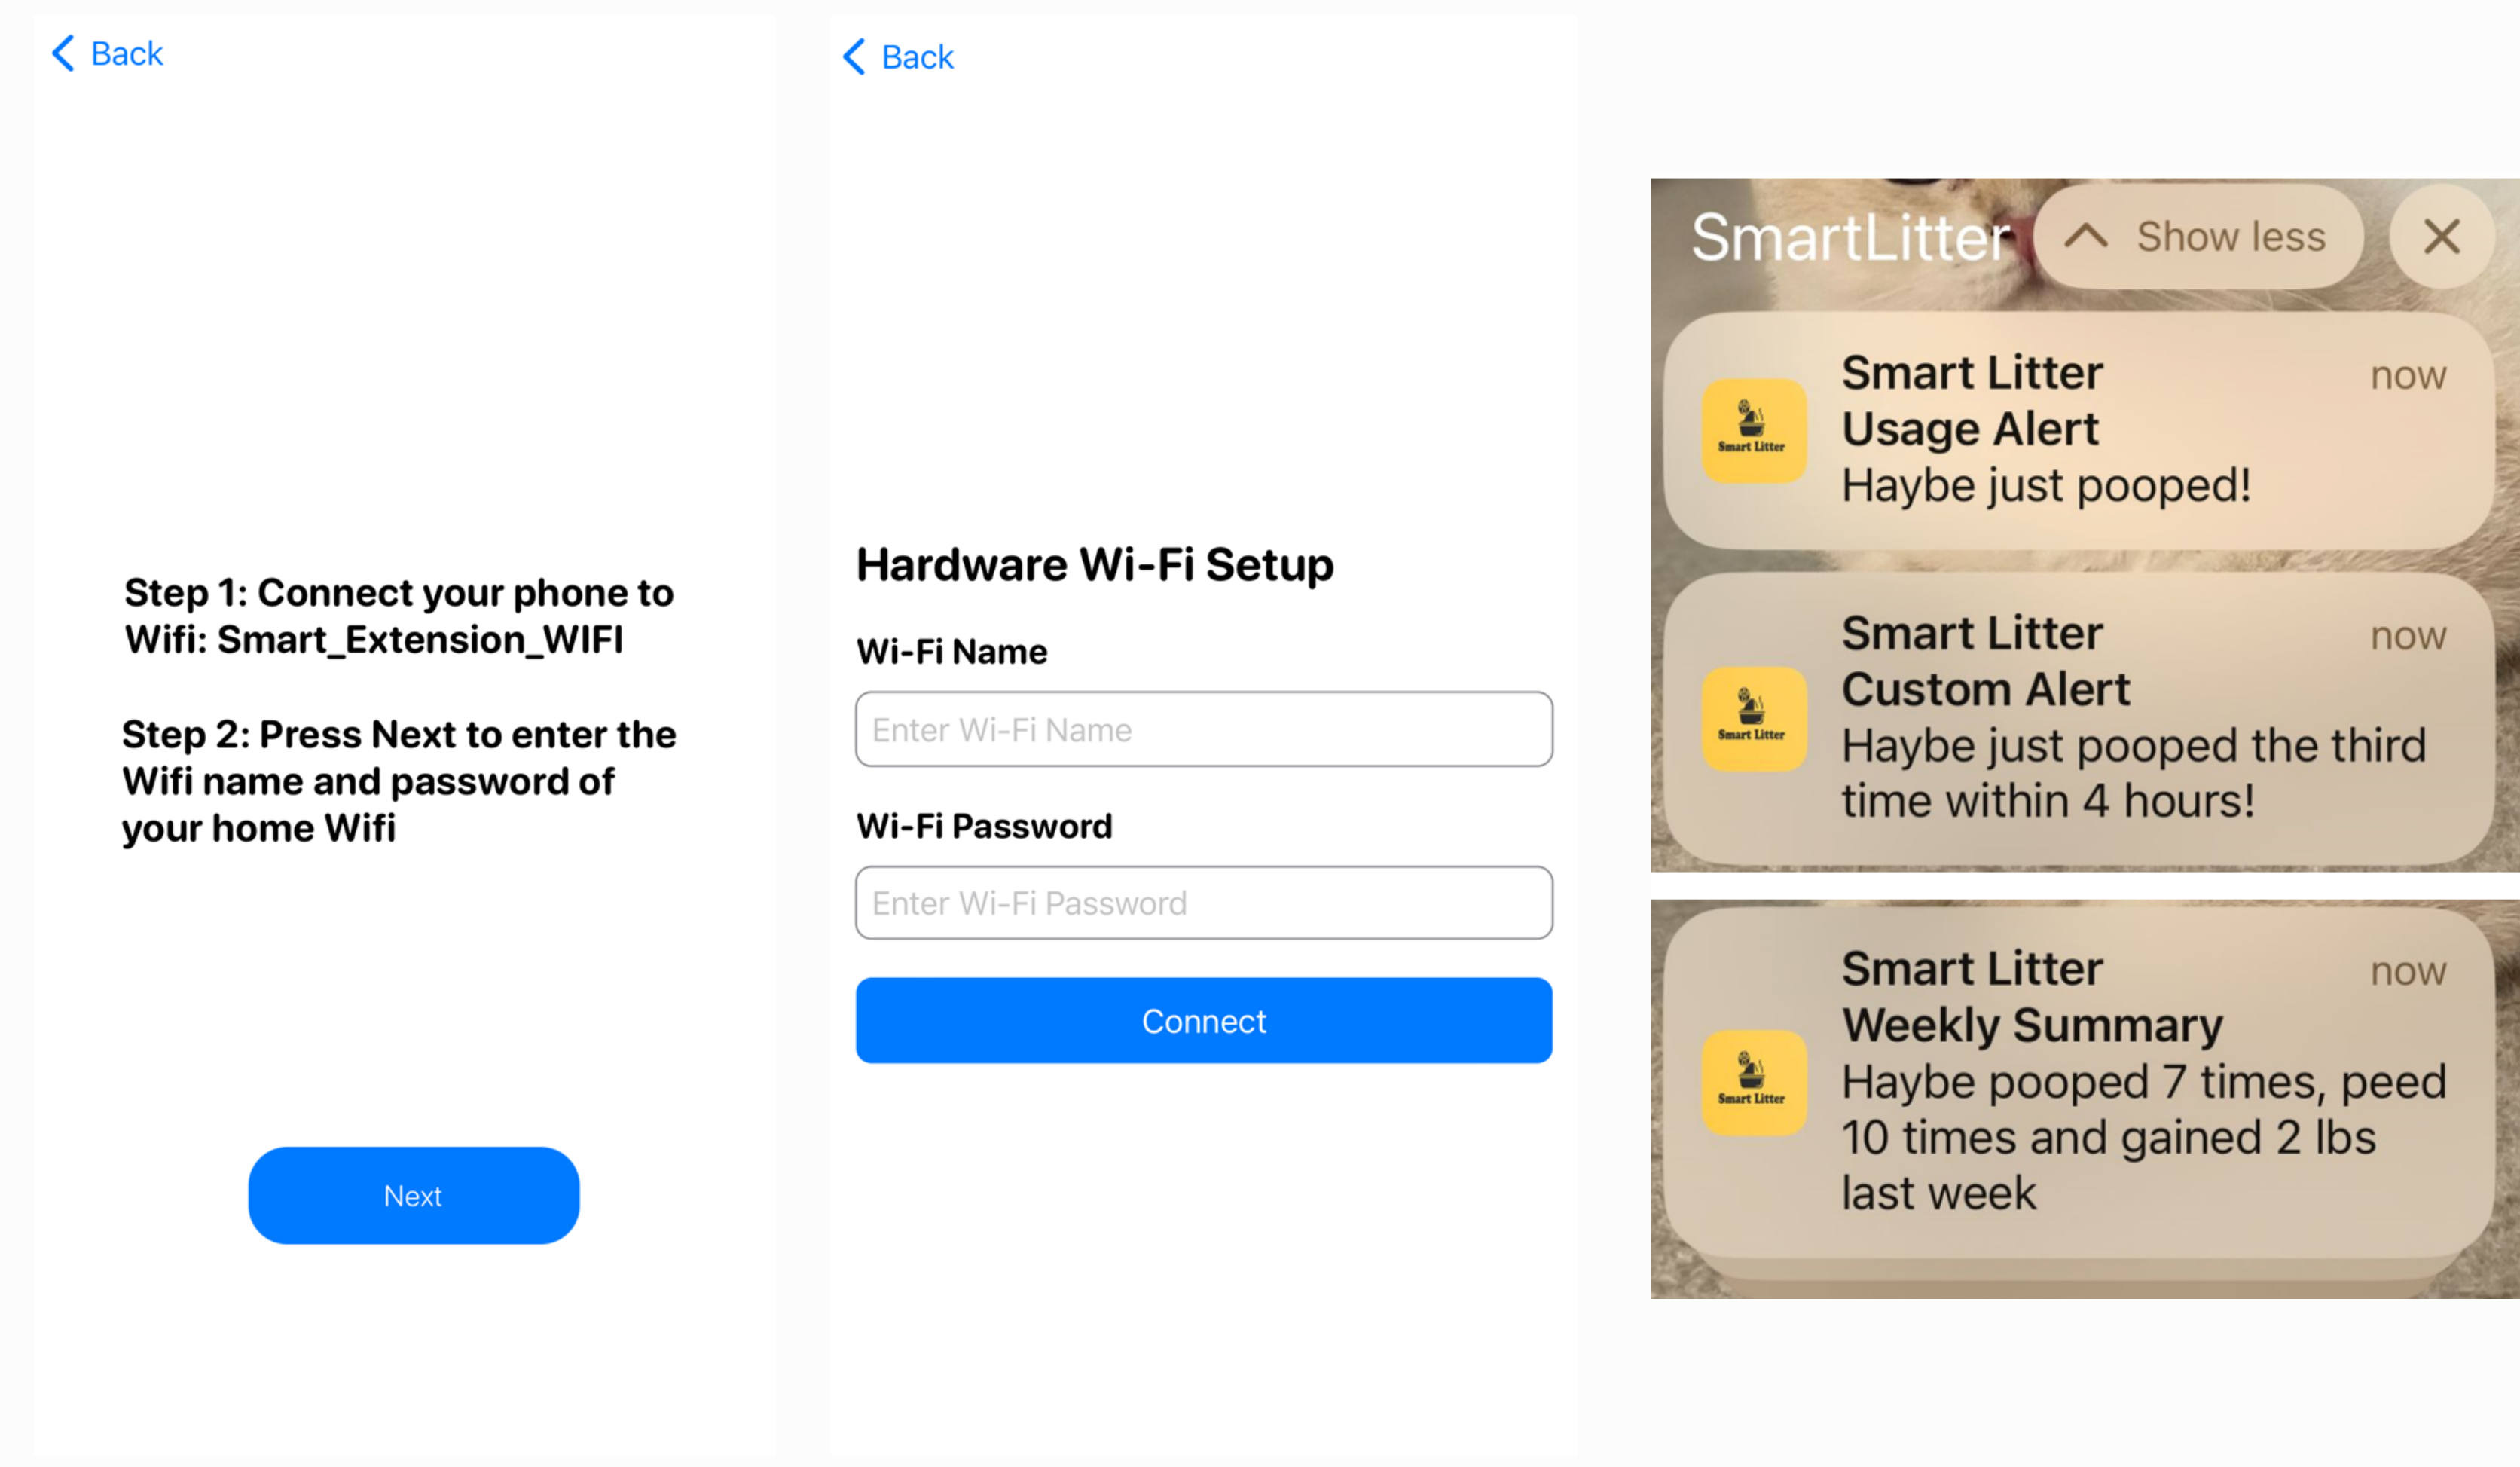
< Back

Step 1: Connect your phone to Wifi: Smart_Extension_WIFI

Step 2: Press Next to enter the Wifi name and password of your home Wifi

Next

< Back

Hardware Wi-Fi Setup

Wi-Fi Name

Enter Wi-Fi Name

Wi-Fi Password

Enter Wi-Fi Password

Connect

SmartLitter

Show less

Smart Litter

Smart Litter
Usage Alert
Haybe just pooped!
now

Smart Litter

Smart Litter
Custom Alert
Haybe just pooped the third time within 4 hours!
now

Smart Litter

Smart Litter
Weekly Summary
Haybe pooped 7 times, peed 10 times and gained 2 lbs last week
now